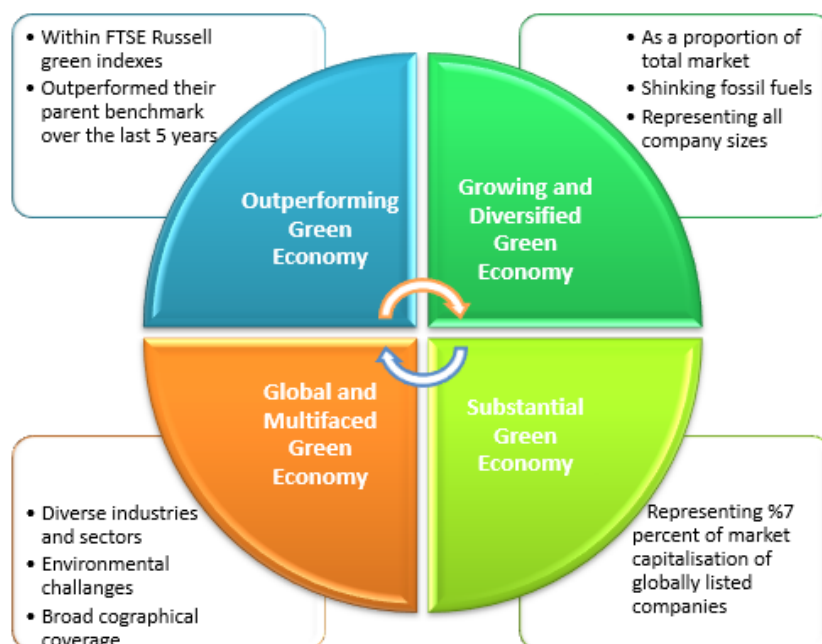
• Within FTSE Russell green indexes
• Outperformed their parent benchmark over the last 5 years

• As a proportion of total market
• Shinking fossil fuels
• Representing all company sizes

Outperforming Green Economy

Growing and Diversified Green Economy

Global and Multifaced Green Economy

Substantial Green Economy

• Diverse industries and sectors
• Environmental challanges
• Broad cographical coverage

Representing %7 percent of market capitalisation of globally listed companies